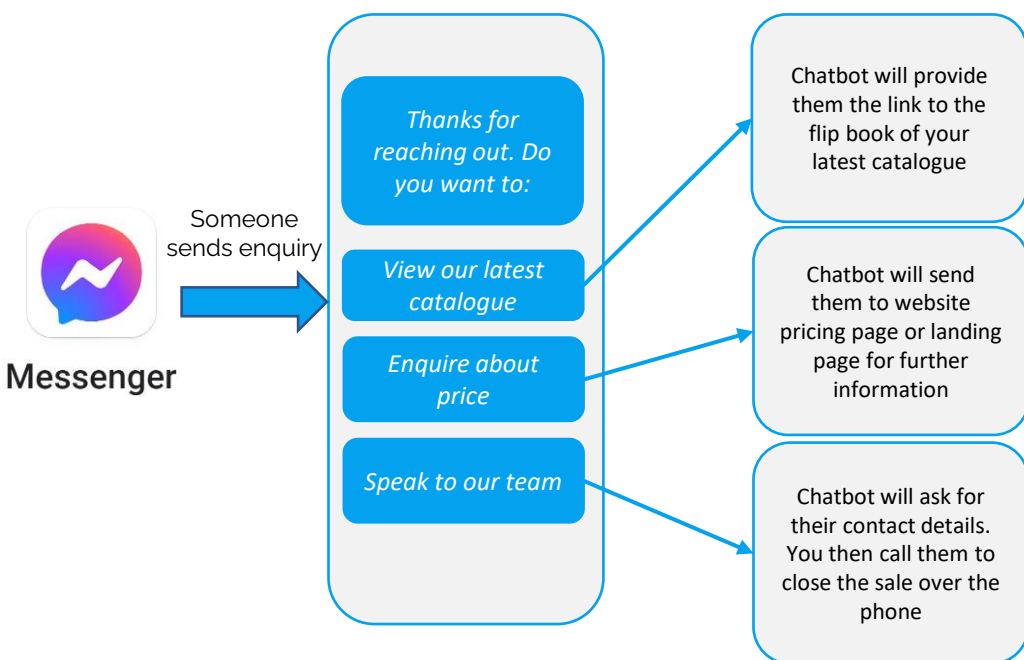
Messenger

Someone sends enquiry

Thanks for reaching out. Do you want to:

View our latest catalogue

Enquire about price

Speak to our team

Chatbot will provide them the link to the flip book of your latest catalogue

Chatbot will send them to website pricing page or landing page for further information

Chatbot will ask for their contact details. You then call them to close the sale over the phone